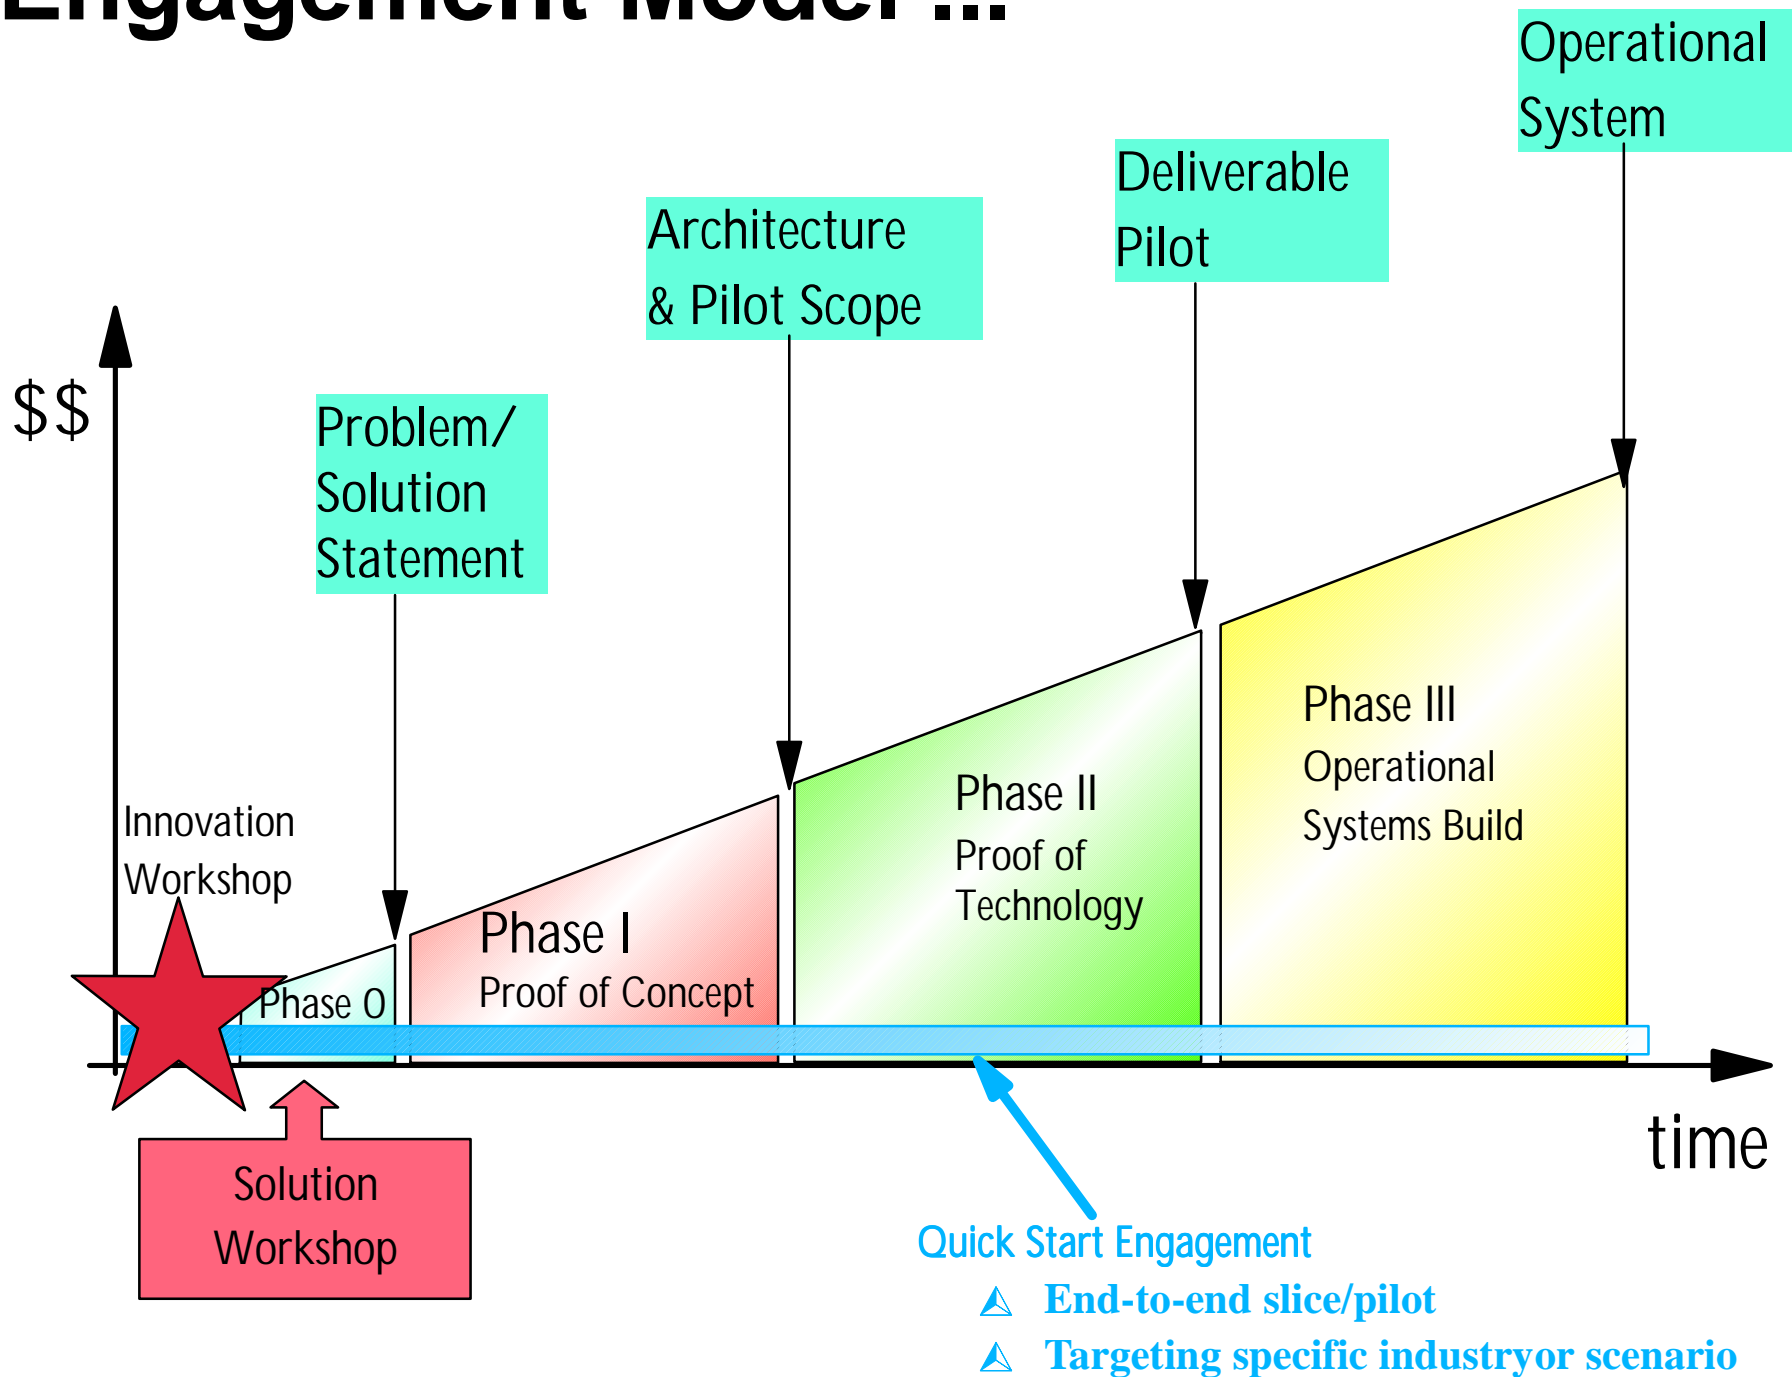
Engagement Model ...

Operational System

Deliverable Pilot

Architecture & Pilot Scope

Problem/ Solution Statement

$$

Innovation Workshop

Phase 0

Phase I
Proof of Concept

Phase II
Proof of Technology

Phase III
Operational Systems Build

time

Solution Workshop

Quick Start Engagement
End-to-end slice/pilot
Targeting specific industryor scenario